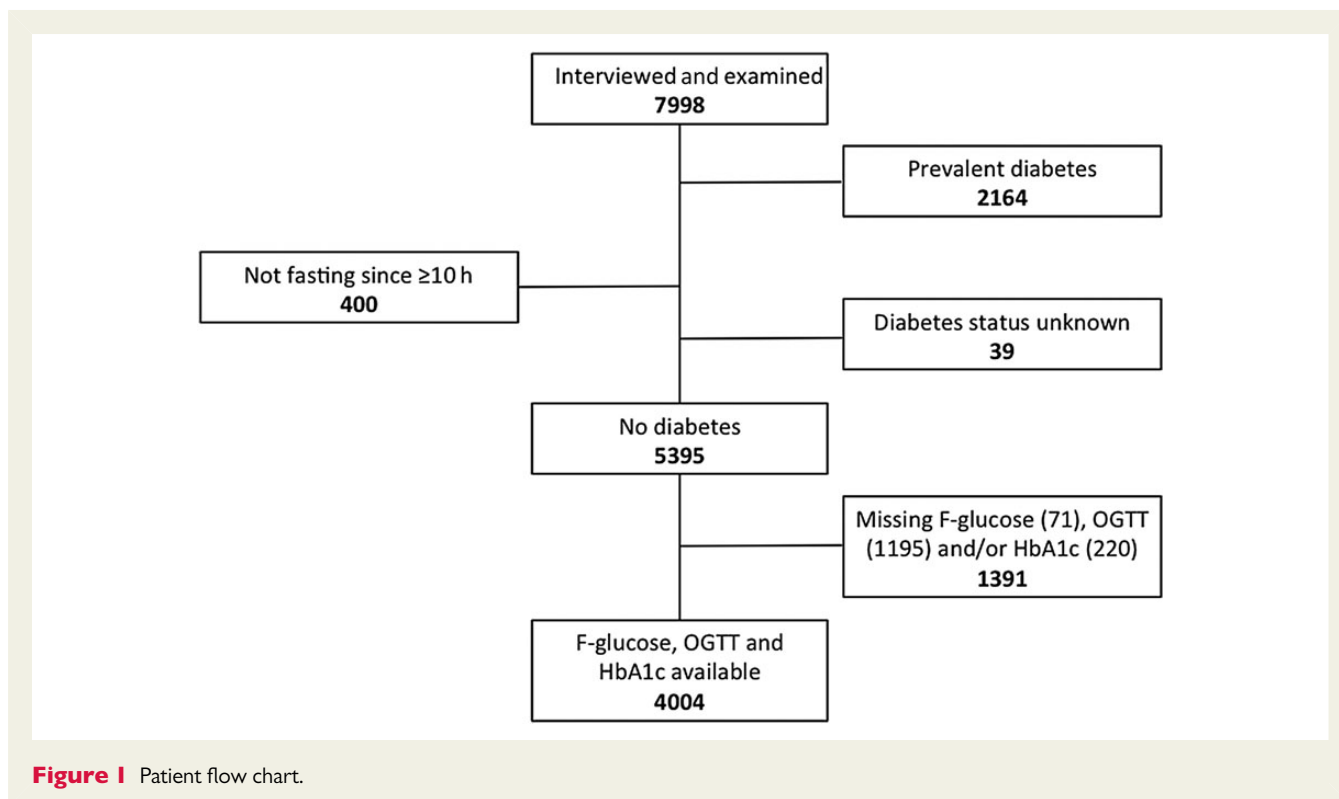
Interviewed and examined
7998

Prevalent diabetes
2164

Not fasting since ≥10 h
400

Diabetes status unknown
39

No diabetes
5395

Missing F-glucose (71), OGTT (1195) and/or HbA1c (220)
1391

F-glucose, OGTT and HbA1c available
4004

Figure 1 Patient flow chart.